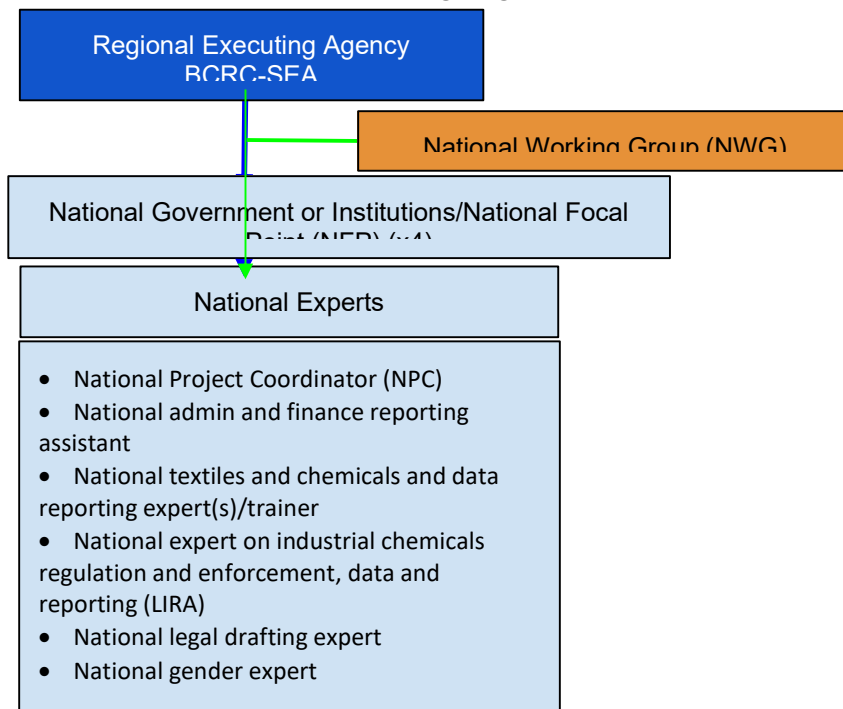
Regional Executing Agency
BCRC-SEA

National Working Group (NWG)

National Government or Institutions/National Focal Point (NFP) (x4)

National Experts

- National Project Coordinator (NPC)
- National admin and finance reporting assistant
- National textiles and chemicals and data reporting expert(s)/trainer
- National expert on industrial chemicals regulation and enforcement, data and reporting (LIRA)
- National legal drafting expert
- National gender expert